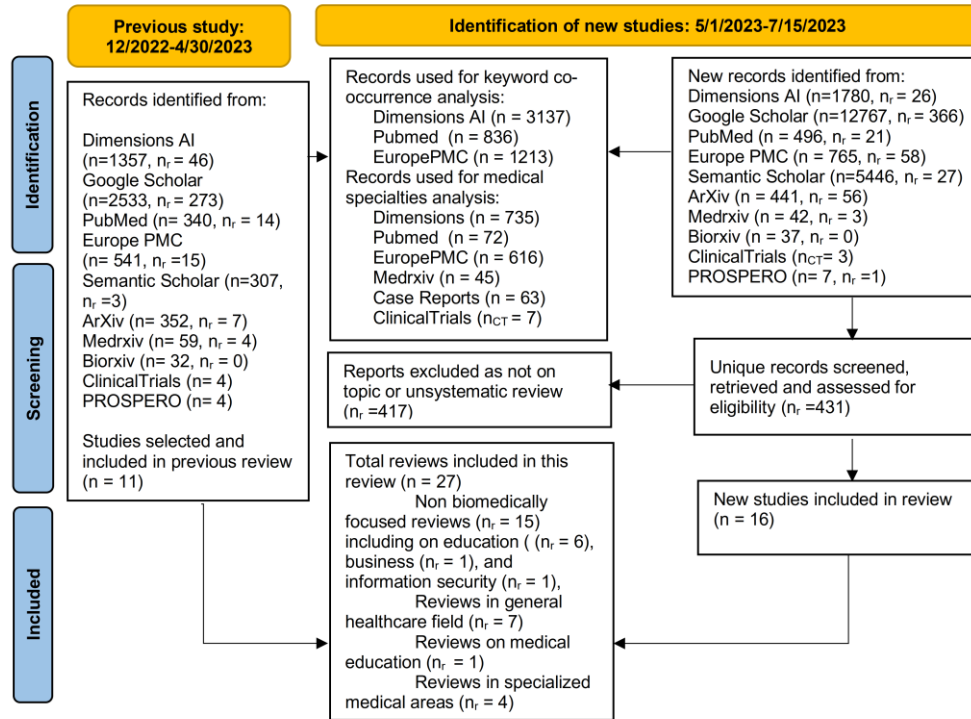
Previous study: 12/2022-4/30/2023

Identification of new studies: 5/1/2023-7/15/2023

Identification

Screening

Included

Records identified from:

Dimensions AI (n=1357, $n_r$ = 46)
Google Scholar (n=2533, $n_r$ = 273)
PubMed (n= 340, $n_r$ = 14)
Europe PMC (n= 541, $n_r$ =15)
Semantic Scholar (n=307, $n_r$ =3)
ArXiv (n= 352, $n_r$ = 7)
Medrxiv (n= 59, $n_r$ = 4)
Biorxiv (n= 32, $n_r$ = 0)
ClinicalTrials (n= 4)
PROSPERO (n= 4)

Studies selected and included in previous review (n = 11)

Records used for keyword co-occurrence analysis:
Dimensions AI (n = 3137)
Pubmed (n = 836)
EuropePMC (n = 1213)
Records used for medical specialties analysis:
Dimensions (n = 735)
Pubmed (n = 72)
EuropePMC (n = 616)
Medrxiv (n = 45)
Case Reports (n = 63)
ClinicalTrials ($n_{CT}$ = 7)

New records identified from:
Dimensions AI (n=1780, $n_r$ = 26)
Google Scholar (n=12767, $n_r$ = 366)
PubMed (n = 496, $n_r$ = 21)
Europe PMC (n = 765, $n_r$ = 58)
Semantic Scholar (n=5446, $n_r$ = 27)
ArXiv (n = 441, $n_r$ = 56)
Medrxiv (n = 42, $n_r$ = 3)
Biorxiv (n = 37, $n_r$ = 0)
ClinicalTrials ($n_{CT}$= 3)
PROSPERO (n = 7, $n_r$ =1)

Reports excluded as not on topic or unsystematic review ($n_r$ =417)

Unique records screened, retrieved and assessed for eligibility ($n_r$ =431)

Total reviews included in this review (n = 27)
Non biomedically focused reviews ($n_r$ = 15) including on education ( ($n_r$ = 6), business ($n_r$ = 1), and information security ($n_r$ = 1),
Reviews in general healthcare field ($n_r$ = 7)
Reviews on medical education ($n_r$ = 1)
Reviews in specialized medical areas ($n_r$ = 4)

New studies included in review (n = 16)